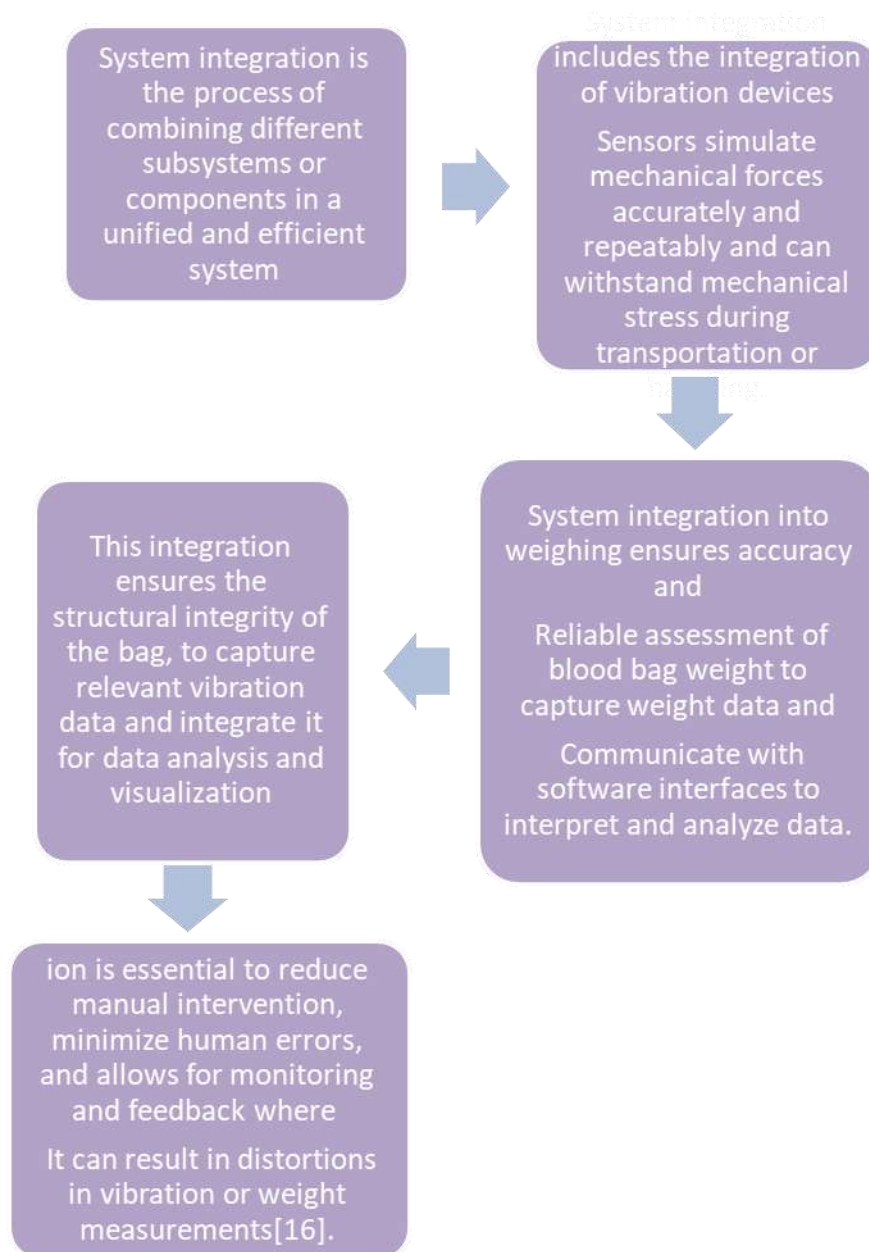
System integration is the process of combining different subsystems or components in a unified and efficient system

System integration includes the integration of vibration devices

Sensors simulate mechanical forces accurately and repeatably and can withstand mechanical stress during transportation or handling.

System integration into weighing ensures accuracy and

Reliable assessment of blood bag weight to capture weight data and

Communicate with software interfaces to interpret and analyze data.

This integration ensures the structural integrity of the bag, to capture relevant vibration data and integrate it for data analysis and visualization

ion is essential to reduce manual intervention, minimize human errors, and allows for monitoring and feedback where

It can result in distortions in vibration or weight measurements[16].